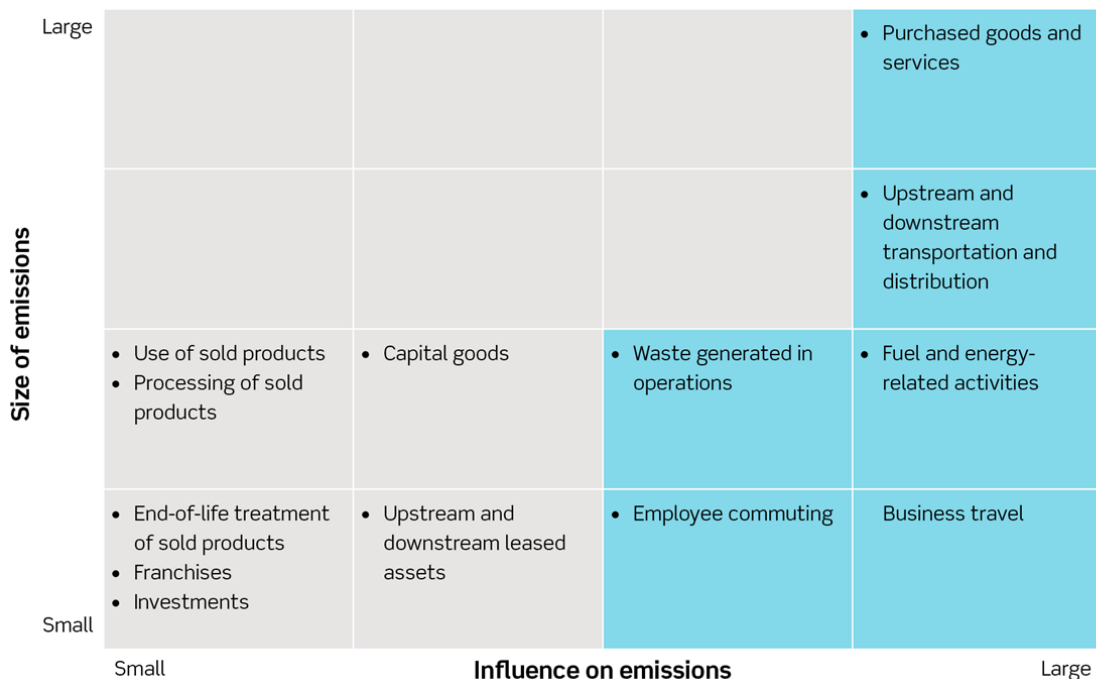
Size of emissions

Large

Small

| | | | |
|---|---|---|---|
| | | | • Purchased goods and services |
| | | | • Upstream and downstream transportation and distribution |
| • Use of sold products<br>• Processing of sold products | • Capital goods | • Waste generated in operations | • Fuel and energy-related activities |
| • End-of-life treatment of sold products<br>• Franchises<br>• Investments | • Upstream and downstream leased assets | • Employee commuting | Business travel |

Small

Influence on emissions

Large